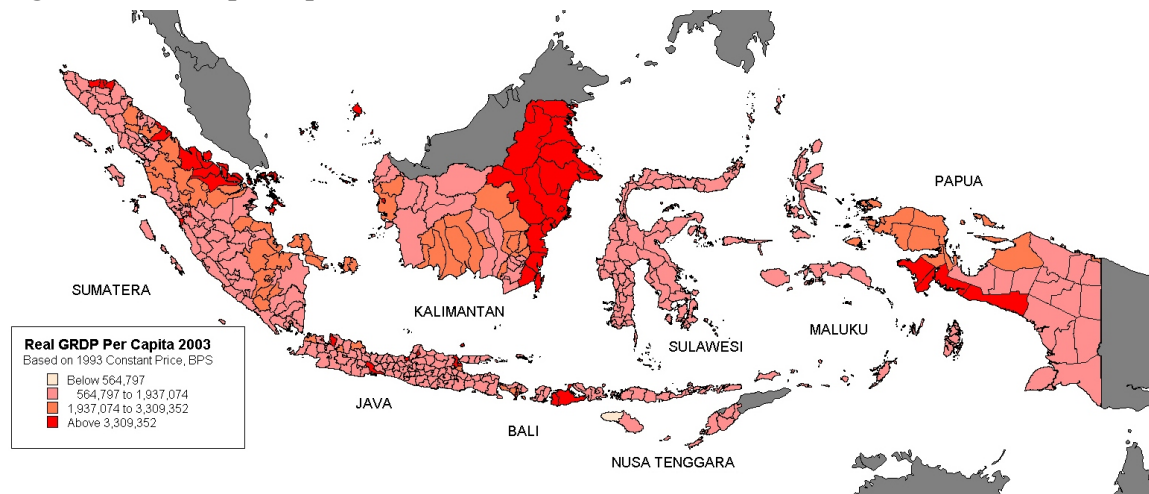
PAPUA

SUMATERA

KALIMANTAN

SULAWESI

MALUKU

Real GRDP Per Capita 2003
Based on 1993 Constant Price, BPS
Below 564,797
564,797 to 1,937,074
1,937,074 to 3,309,352
Above 3,309,352

JAVA

BALI

NUSA TENGGARA